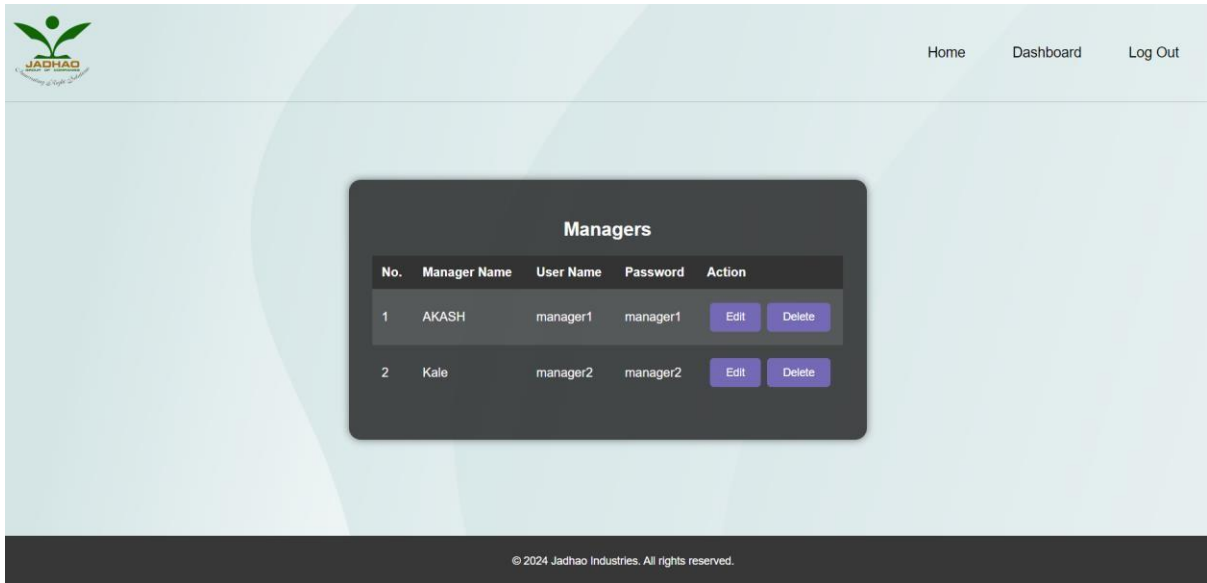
JADHAO
GROUP OF COMPANIES
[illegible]

Home Dashboard Log Out

Managers

| No. | Manager Name | User Name | Password | Action |
|---|---|---|---|---|
| 1 | AKASH | manager1 | manager1 | Edit Delete |
| 2 | Kale | manager2 | manager2 | Edit Delete |

© 2024 Jadhao Industries. All rights reserved.